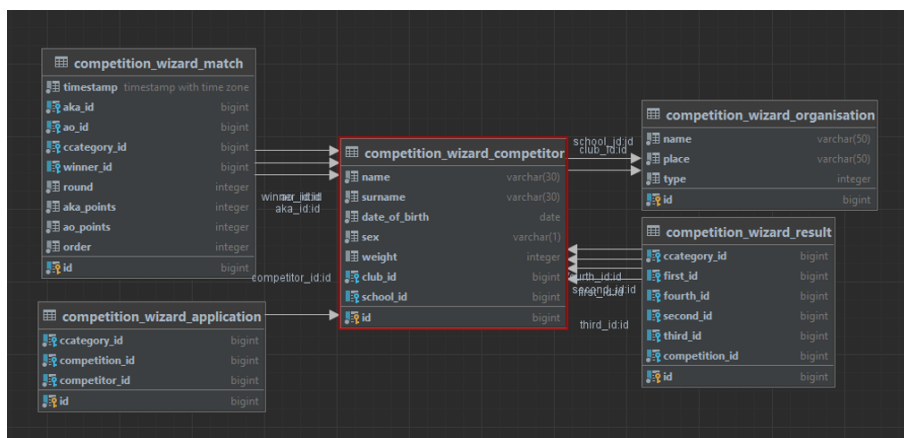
competition_wizard_match

| | |
|---|---|
| timestamp | timestamp with time zone |
| aka_id | bigint |
| ao_id | bigint |
| ccategory_id | bigint |
| winner_id | bigint |
| round | integer |
| aka_points | integer |
| ao_points | integer |
| order | integer |
| id | bigint |

competition_wizard_competitor

| | |
|---|---|
| name | varchar(30) |
| surname | varchar(30) |
| date_of_birth | date |
| sex | varchar(1) |
| weight | integer |
| club_id | bigint |
| school_id | bigint |
| id | bigint |

competition_wizard_organisation

| | |
|---|---|
| name | varchar(50) |
| place | varchar(50) |
| type | integer |
| id | bigint |

competition_wizard_result

| | |
|---|---|
| ccategory_id | bigint |
| first_id | bigint |
| fourth_id | bigint |
| second_id | bigint |
| third_id | bigint |
| competition_id | bigint |
| id | bigint |

competition_wizard_application

| | |
|---|---|
| ccategory_id | bigint |
| competition_id | bigint |
| competitor_id | bigint |
| id | bigint |

school_id:id
club_id:id
winner_id:id
ao_id:id
aka_id:id
competitor_id:id
fourth_id:id
first_id:id
second_id:id
third_id:id